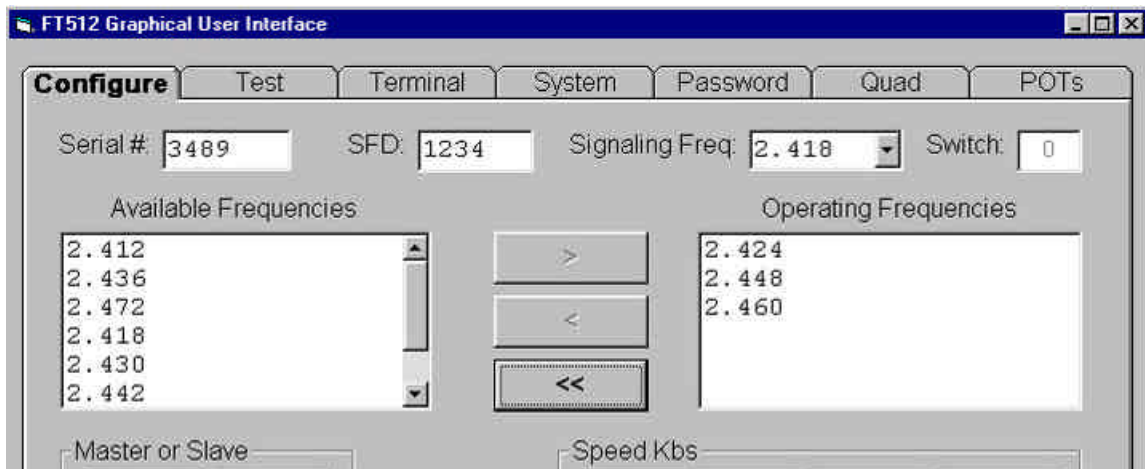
FT512 Graphical User Interface

Configure | Test | Terminal | System | Password | Quad | POTs

Serial #: 3489
SFD: 1234
Signaling Freq: 2.418
Switch: 0

Available Frequencies
2.412
2.436
2.472
2.418
2.430
2.442

>
<
<<

Operating Frequencies
2.424
2.448
2.460

Master or Slave

Speed Kbs